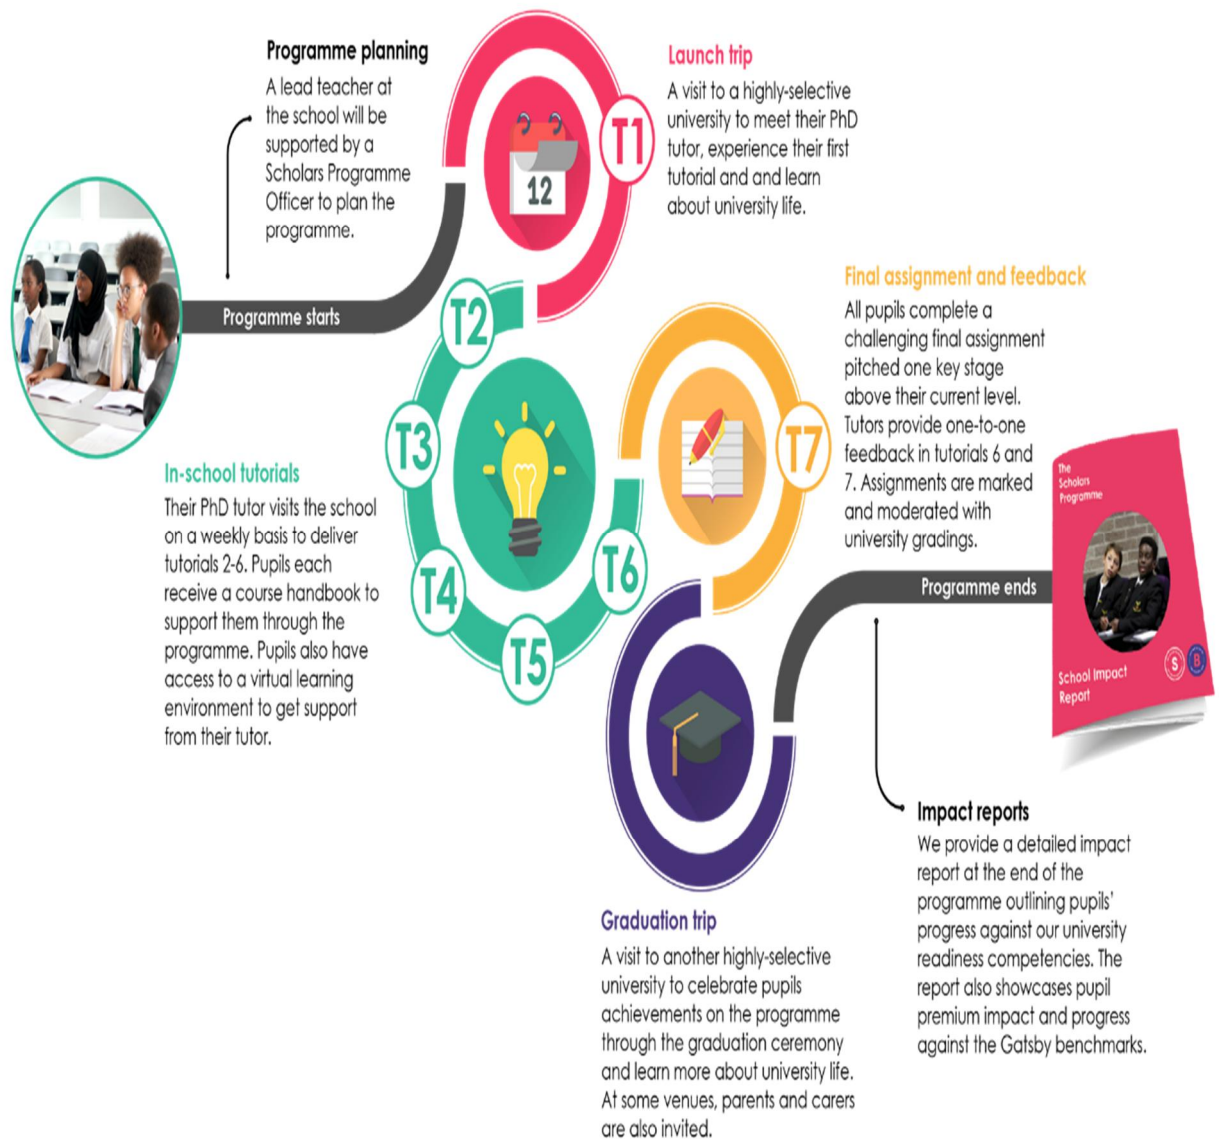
Programme planning
A lead teacher at the school will be supported by a Scholars Programme Officer to plan the programme.

Programme starts

12

T1

Launch trip
A visit to a highly-selective university to meet their PhD tutor, experience their first tutorial and and learn about university life.

T2

T3

T4

T5

T6

T7

In-school tutorials
Their PhD tutor visits the school on a weekly basis to deliver tutorials 2-6. Pupils each receive a course handbook to support them through the programme. Pupils also have access to a virtual learning environment to get support from their tutor.

Final assignment and feedback
All pupils complete a challenging final assignment pitched one key stage above their current level. Tutors provide one-to-one feedback in tutorials 6 and 7. Assignments are marked and moderated with university gradings.

Programme ends

The Scholars Programme

School Impact Report

S B

Impact reports
We provide a detailed impact report at the end of the programme outlining pupils' progress against our university readiness competencies. The report also showcases pupil premium impact and progress against the Gatsby benchmarks.

Graduation trip
A visit to another highly-selective university to celebrate pupils achievements on the programme through the graduation ceremony and learn more about university life. At some venues, parents and carers are also invited.